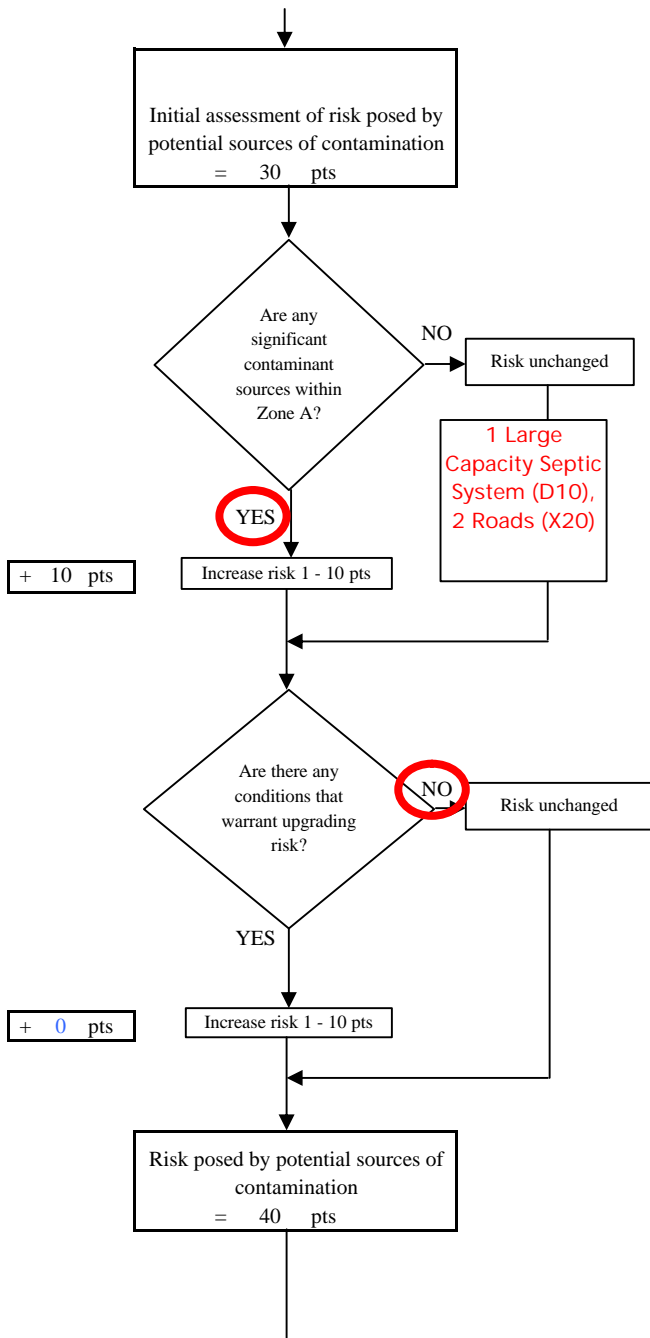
Initial assessment of risk posed by potential sources of contamination
= 30 pts

Are any significant contaminant sources within Zone A?

NO

Risk unchanged

1 Large Capacity Septic System (D10), 2 Roads (X20)

YES

+ 10 pts

Increase risk 1 - 10 pts

Are there any conditions that warrant upgrading risk?

NO

Risk unchanged

YES

+ 0 pts

Increase risk 1 - 10 pts

Risk posed by potential sources of contamination
= 40 pts